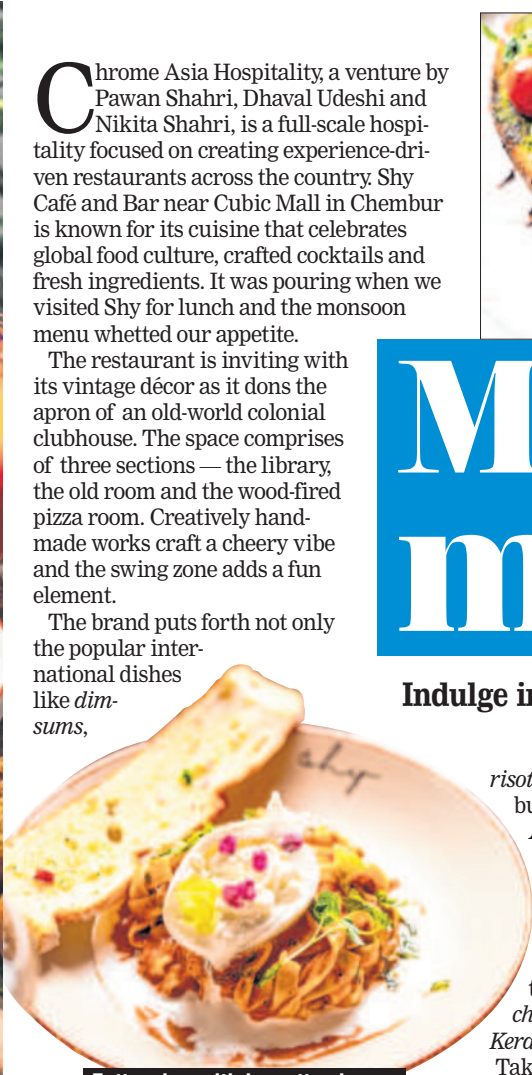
Chrome Asia Hospitality, a venture by Pawan Shahri, Dhaval Udeshi and Nikita Shahri, is a full-scale hospitality focused on creating experience-driven restaurants across the country. Shy Café and Bar near Cubic Mall in Chembur is known for its cuisine that celebrates global food culture, crafted cocktails and fresh ingredients. It was pouring when we visited Shy for lunch and the monsoon menu whetted our appetite.

The restaurant is inviting with its vintage décor as it dons the apron of an old-world colonial clubhouse. The space comprises of three sections — the library, the old room and the wood-fired pizza room. Creatively handmade works craft a cheery vibe and the swing zone adds a fun element.

The brand puts forth not only the popular international dishes like *dimsums*,

M

m

Indulge in

*risot*

bu

t

*ch*

*Kera*

Tak

shy

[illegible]